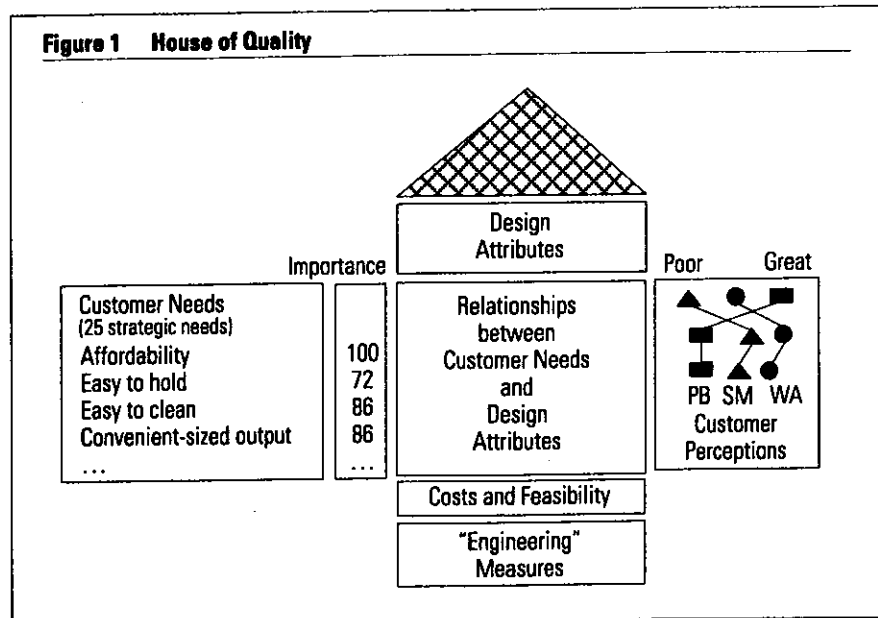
Figure 1 House of Quality

Design Attributes

Importance

Poor Great

Customer Needs
(25 strategic needs)
Affordability
Easy to hold
Easy to clean
Convenient-sized output
...

100
72
86
86
...

Relationships between Customer Needs and Design Attributes

PB SM WA
Customer Perceptions

Costs and Feasibility

"Engineering" Measures